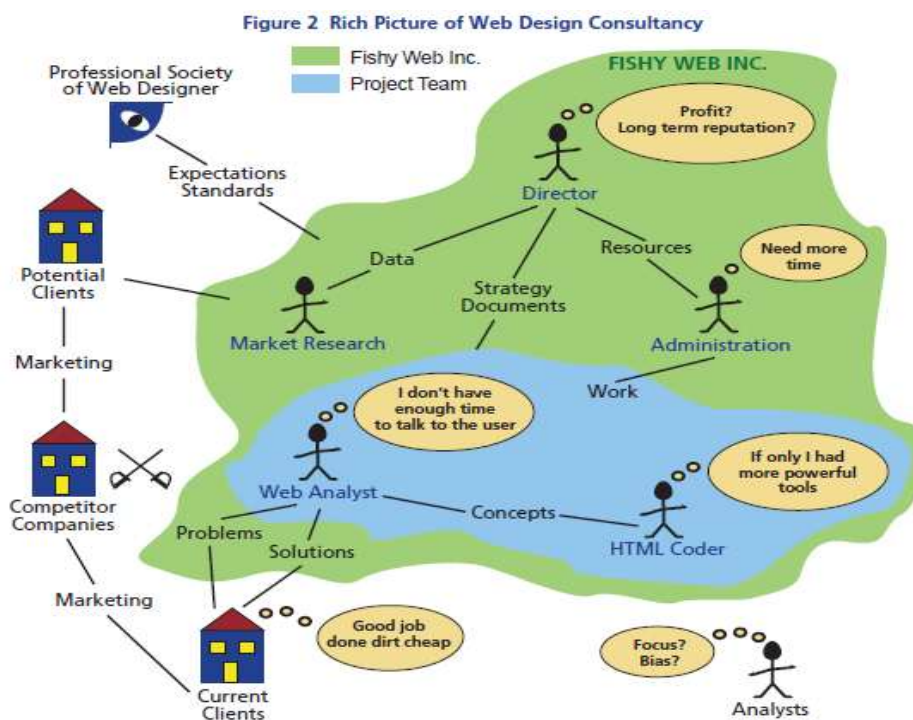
Figure 2 Rich Picture of Web Design Consultancy

Fishy Web Inc.
Project Team

FISHY WEB INC.

Professional Society of Web Designer

Expectations Standards

Profit? Long term reputation?

Director

Data

Resources

Need more time

Potential Clients

Strategy Documents

Market Research

Administration

Marketing

Work

I don't have enough time to talk to the user

Web Analyst

If only I had more powerful tools

Competitor Companies

Problems

Concepts

HTML Coder

Solutions

Marketing

Good job done dirt cheap

Focus? Bias?

Current Clients

Analysts